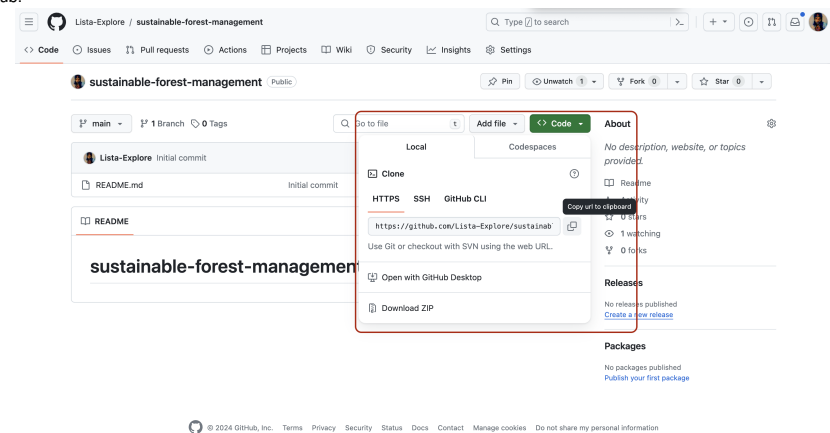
Lista-Explore / sustainable-forest-management

Type / to search

Code Issues Pull requests Actions Projects Wiki Security Insights Settings

sustainable-forest-management Public

Pin Unwatch 1 Fork 0 Star 0

main 1 Branch 0 Tags

Go to file t Add file Code

Lista-Explore Initial commit

README.md Initial commit

README

sustainable-forest-managemen

Local Codespaces

Clone

HTTPS SSH GitHub CLI

https://github.com/Lista-Explore/sustainab

Copy url to clipboard

Use Git or checkout with SVN using the web URL.

Open with GitHub Desktop

Download ZIP

About

No description, website, or topics provided.

Readme

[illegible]vity

0 stars

1 watching

0 forks

Releases

No releases published
Create a new release

Packages

No packages published
Publish your first package

© 2024 GitHub, Inc. Terms Privacy Security Status Docs Contact Manage cookies Do not share my personal information